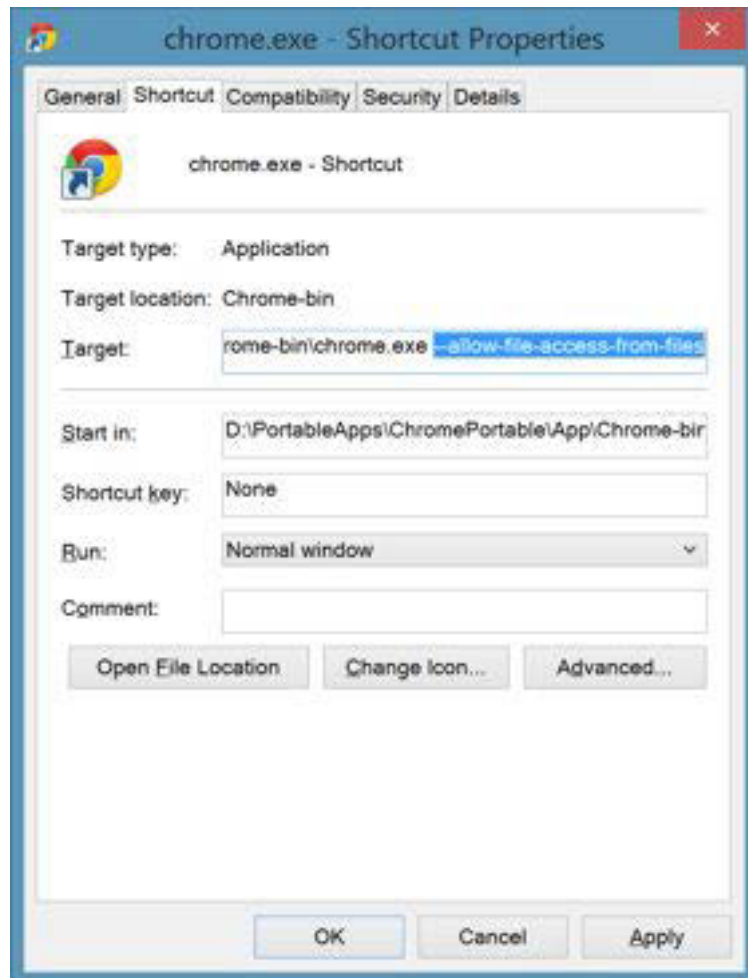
chrome.exe - Shortcut Properties

General Shortcut Compatibility Security Details

chrome.exe - Shortcut

Target type: Application

Target location: Chrome-bin

Target: rome-bin\chrome.exe --allow-file-access-from-files

Start in: D:\PortableApps\ChromePortable\App\Chrome-bir

Shortcut key: None

Run: Normal window

Comment:

Open File Location Change Icon... Advanced...

OK Cancel Apply